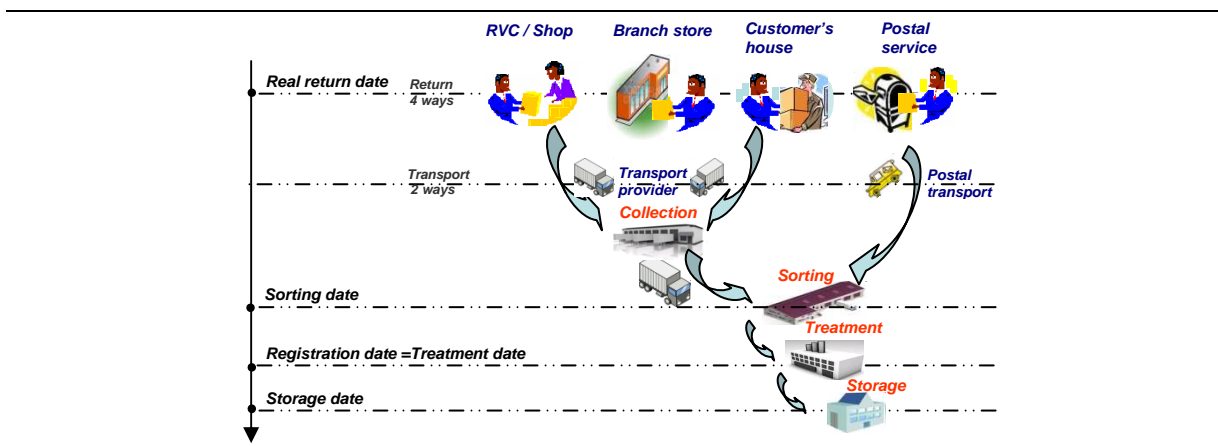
RVC / Shop

Branch store

Customer's house

Postal service

Real return date

Return 4 ways

Transport 2 ways

Transport provider

Postal transport

Collection

Sorting

Sorting date

Treatment

Registration date =Treatment date

Storage

Storage date